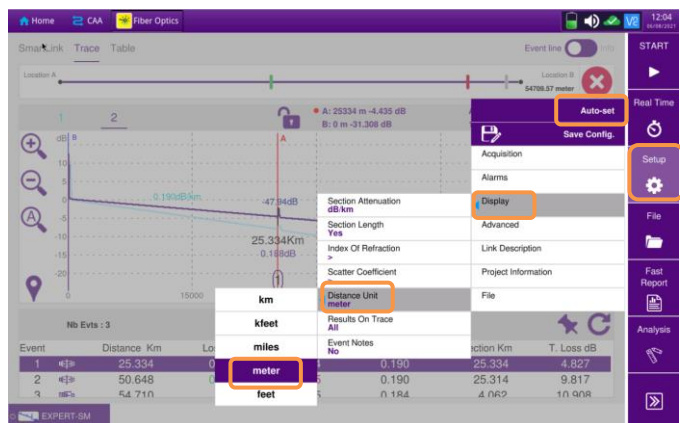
Home CAA Fiber Optics 12:04

SmartLink Trace Table Event line Info

Location A Location B 54709.97 meter

1 2 A: 25334 m -4.435 dB B: 0 m -31.308 dB

dB B 10 5 0 -5 -10 -15 -20 0 15000

0.190dB/km -47.04dB 25.334Km 0.188dB 1

Auto-set
Save Config.
Acquisition
Alarms
Display
Advanced
Link Description
Project Information
File

Section Attenuation dB/km
Section Length Yes
Index Of Refraction >
Scatter Coefficient
Distance Unit meter
Results On Trace All
Event Notes No

km
kfeet
miles
meter
feet

Nb Evts : 3

| Event | | Distance Km | Lo | | ction Km | T. Loss dB |
|---|---|---|---|---|---|---|
| 1 | | 25.334 | | 0.190 | 25.334 | 4.827 |
| 2 | | 50.648 | | 0.190 | 25.314 | 9.817 |
| 3 | | 54.710 | | 0.184 | 4.062 | 10.908 |

EXPERT-SM

START
Real Time
Setup
File
Fast Report
Analysis